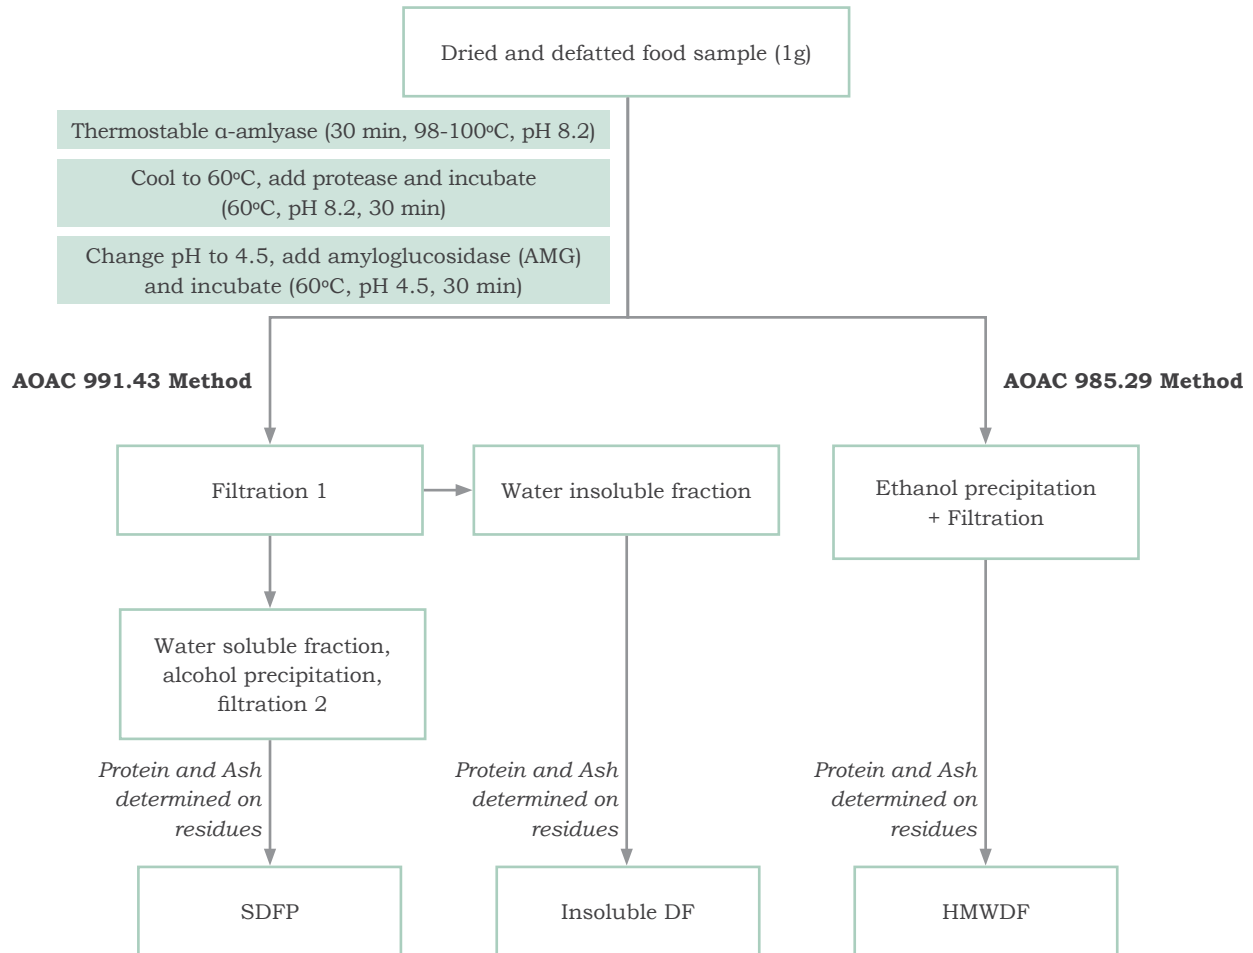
Dried and defatted food sample (1g)

Thermostable α-amlyase (30 min, 98-100ºC, pH 8.2)

Cool to 60ºC, add protease and incubate (60ºC, pH 8.2, 30 min)

Change pH to 4.5, add amyloglucosidase (AMG) and incubate (60ºC, pH 4.5, 30 min)

AOAC 991.43 Method

AOAC 985.29 Method

Filtration 1

Water insoluble fraction

Ethanol precipitation + Filtration

Water soluble fraction, alcohol precipitation, filtration 2

Protein and Ash determined on residues

Protein and Ash determined on residues

Protein and Ash determined on residues

SDFP

Insoluble DF

HMWDF